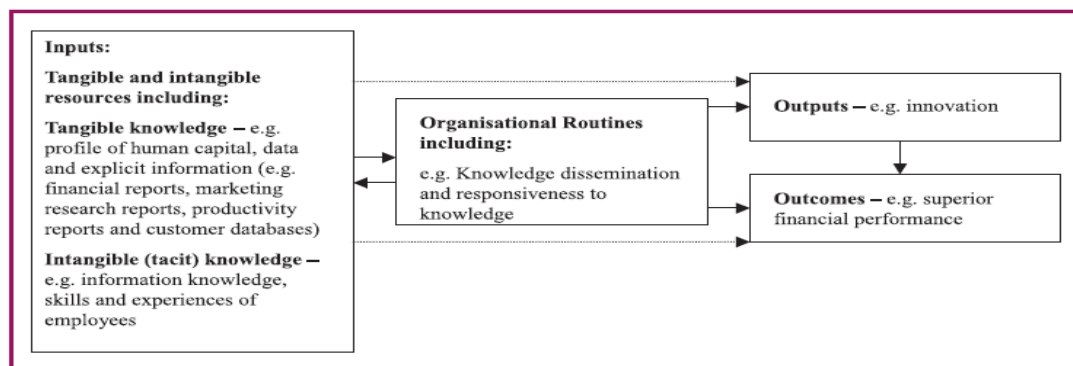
Inputs:

Tangible and intangible resources including:

Tangible knowledge – e.g. profile of human capital, data and explicit information (e.g. financial reports, marketing research reports, productivity reports and customer databases)

Intangible (tacit) knowledge – e.g. information knowledge, skills and experiences of employees

Organisational Routines including:

e.g. Knowledge dissemination and responsiveness to knowledge

Outputs – e.g. innovation

Outcomes – e.g. superior financial performance